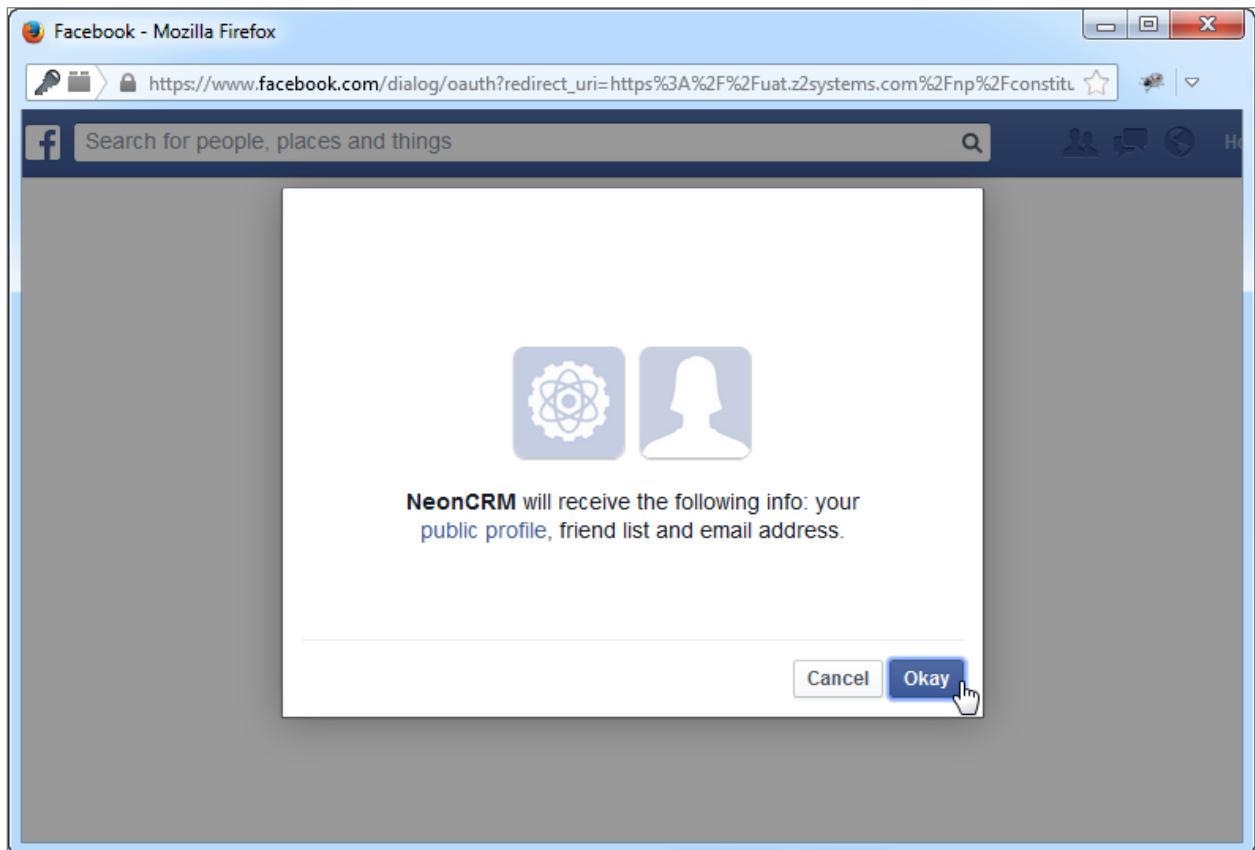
Facebook - Mozilla Firefox

https://www.facebook.com/dialog/oauth?redirect_uri=https%3A%2F%2Fuat.z2systems.com%2Fnp%2Fconstitu

Search for people, places and things

Ho

NeonCRM will receive the following info: your public profile, friend list and email address.

Cancel Okay